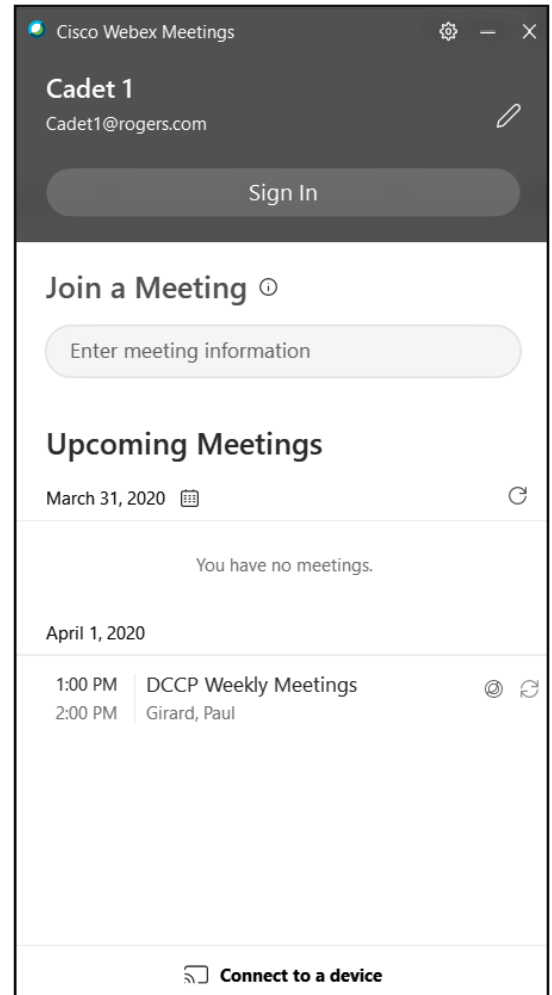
Cisco Webex Meetings

Cadet 1
Cadet1@rogers.com

Sign In

Join a Meeting

Enter meeting information

Upcoming Meetings

March 31, 2020

You have no meetings.

April 1, 2020

1:00 PM
2:00 PM
DCCP Weekly Meetings
Girard, Paul

Connect to a device